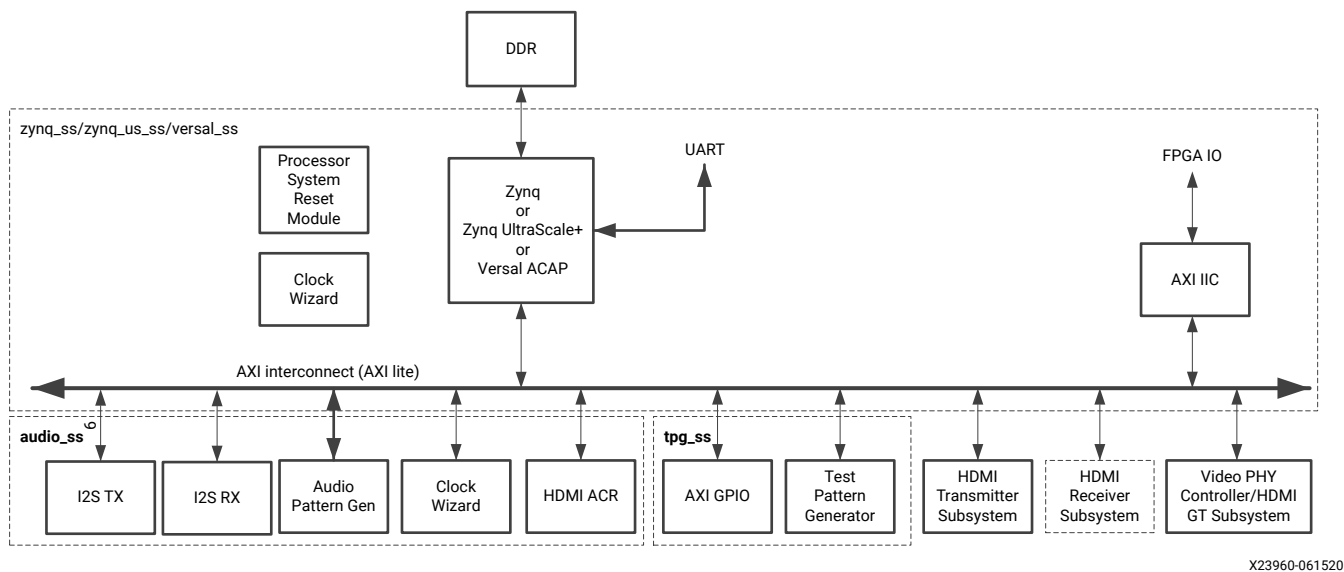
DDR

zynq_ss/zynq_us_ss/versal_ss

Processor System Reset Module

Clock Wizard

Zynq or Zynq UltraScale+ or Versal ACAP

UART

FPGA IO

AXI IIC

AXI interconnect (AXI lite)

audio_ss

6

I2S TX

I2S RX

Audio Pattern Gen

Clock Wizard

HDMI ACR

tpg_ss

AXI GPIO

Test Pattern Generator

HDMI Transmitter Subsystem

HDMI Receiver Subsystem

Video PHY Controller/HDMI GT Subsystem

X23960-061520